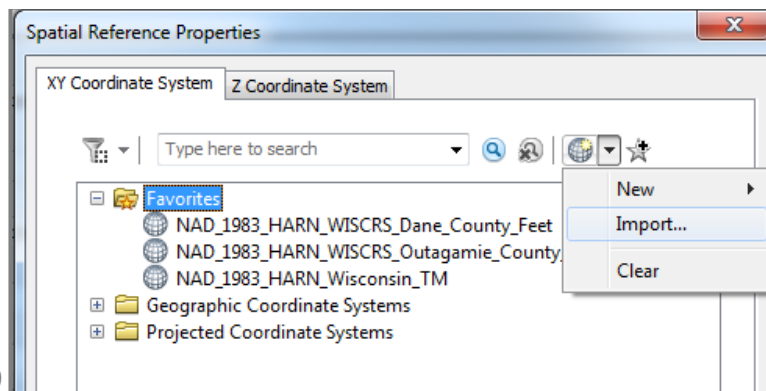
Spatial Reference Properties

XY Coordinate System | Z Coordinate System

Type here to search

New
Import...
Clear

Favorites
NAD_1983_HARN_WISCRS_Dane_County_Feet
NAD_1983_HARN_WISCRS_Outagamie_County_
NAD_1983_HARN_Wisconsin_TM
Geographic Coordinate Systems
Projected Coordinate Systems